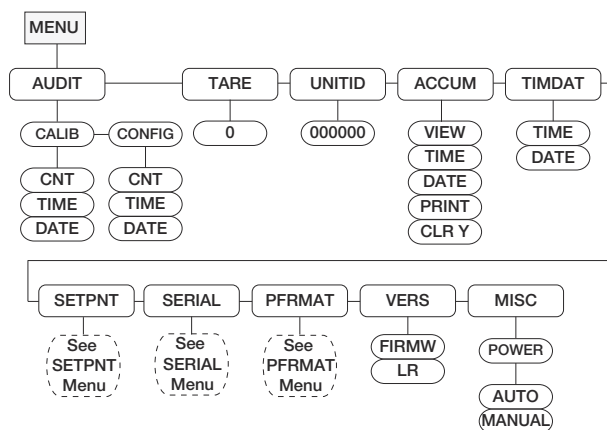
MENU

AUDIT

CALIB

CNT
TIME
DATE

CONFIG

CNT
TIME
DATE

TARE

0

UNITID

000000

ACCUM

VIEW
TIME
DATE
PRINT
CLR Y

TIMDAT

TIME
DATE

SETPNT

See SETPNT Menu

SERIAL

See SERIAL Menu

PFRMAT

See PFRMAT Menu

VERS

FIRMW
LR

MISC

POWER

AUTO
MANUAL